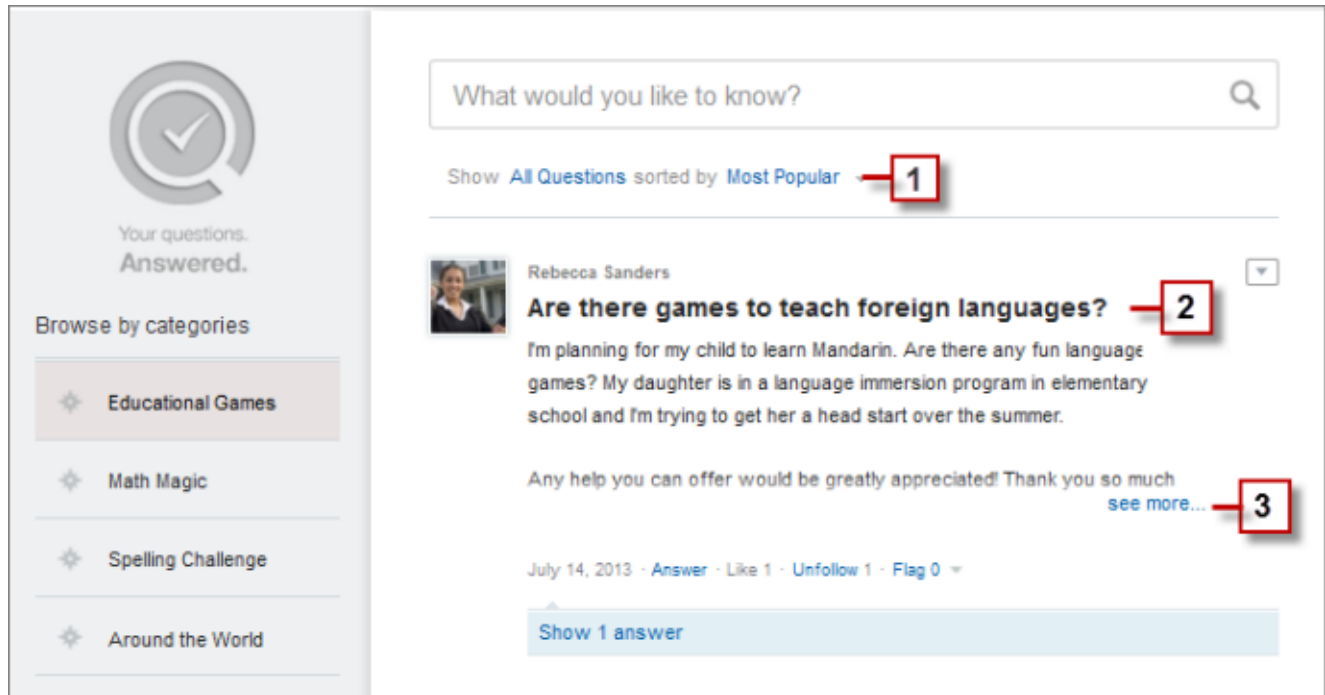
Your questions.
Answered.

Browse by categories

Educational Games

Math Magic

Spelling Challenge

Around the World

What would you like to know?

Show All Questions sorted by Most Popular

1

Rebecca Sanders

Are there games to teach foreign languages?

2

I'm planning for my child to learn Mandarin. Are there any fun language games? My daughter is in a language immersion program in elementary school and I'm trying to get her a head start over the summer.

Any help you can offer would be greatly appreciated! Thank you so much

see more...

3

July 14, 2013 · Answer · Like 1 · Unfollow 1 · Flag 0

Show 1 answer